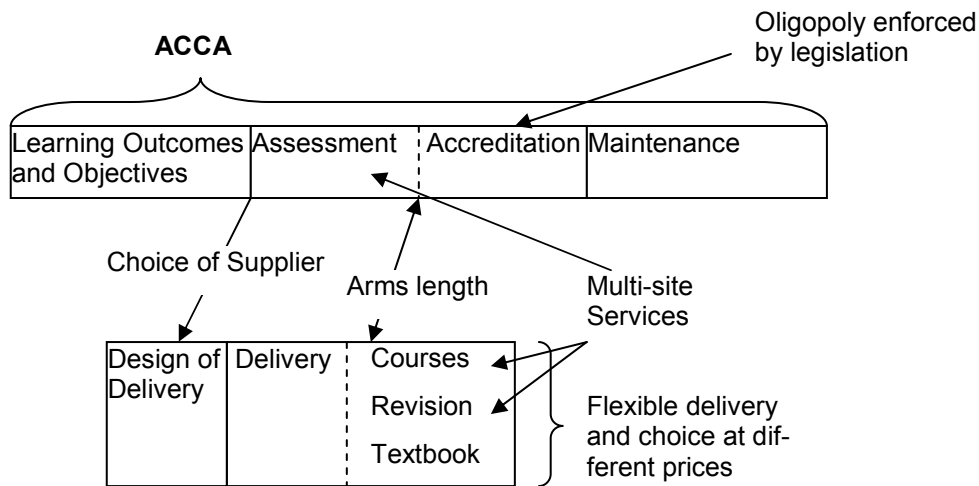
Oligopoly enforced by legislation

ACCA

| Learning Outcomes and Objectives | Assessment | Accreditation | Maintenance |
|---|---|---|---|

Choice of Supplier

Arms length

Multi-site Services

| Design of Delivery | Delivery | Courses<br>Revision<br>Textbook |
|---|---|---|

Flexible delivery and choice at different prices